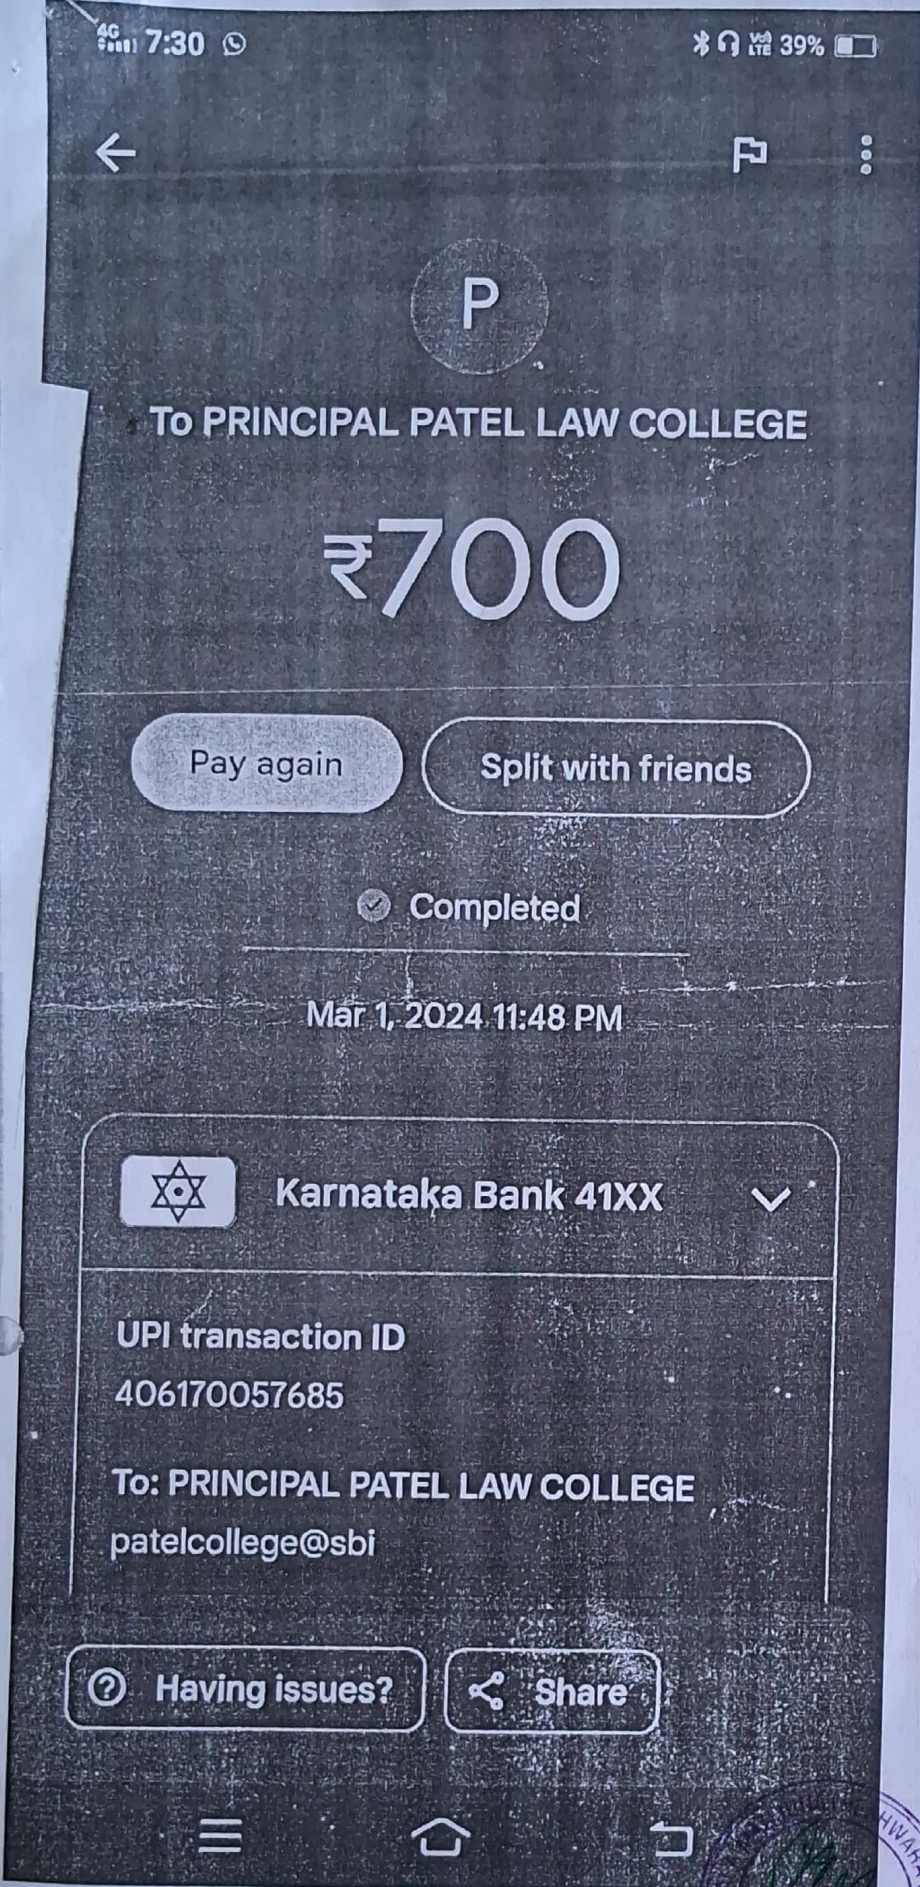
4G 7:30

39%

P

To PRINCIPAL PATEL LAW COLLEGE

₹700

Pay again

Split with friends

Completed

Mar 1, 2024 11:48 PM

Karnataka Bank 41XX

UPI transaction ID
406170057685

To: PRINCIPAL PATEL LAW COLLEGE
patelcollege@sbi

Having issues?

Share

HWA